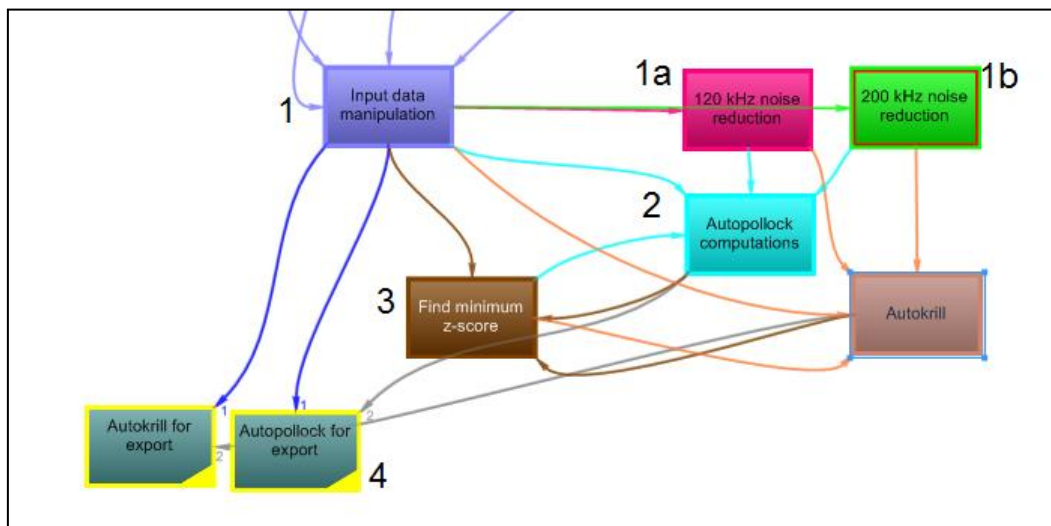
1
Input data manipulation

1a
120 kHz noise reduction

200 kHz noise reduction
1b

2
Autopollock computations

3
Find minimum z-score

Autokrill

1
2
Autokrill for export

1
2
Autopollock for export
4